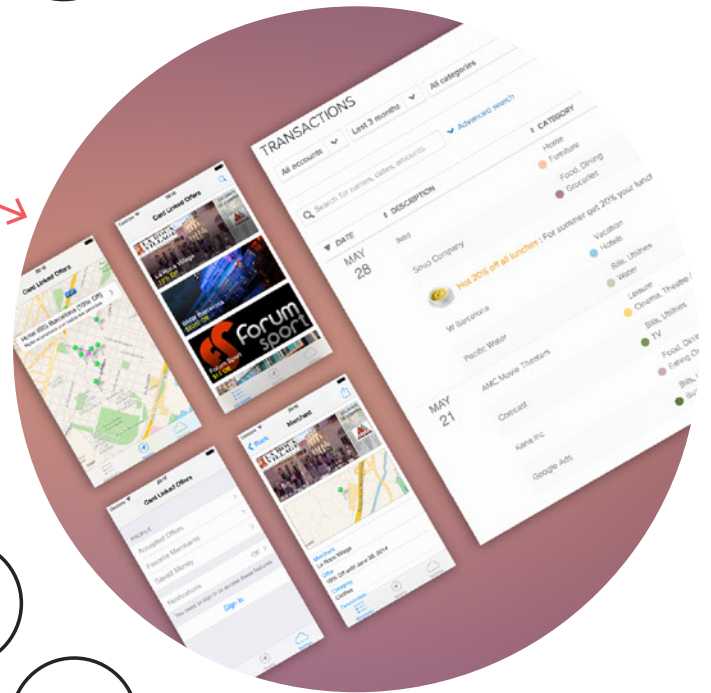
TRANSACTIONS
All accounts
Last 3 months
All categories
Search for names, dates, amounts...
Advanced search
DATE
DESCRIPTION
CATEGORY
MAY
28
Soso Company
Home
Furniture
Food, Dining
Groceries
Hot 20% off all lunches : For summer get 20% your lunch
Vacation
Hotels
W Barcelona
Bills, Utilities
Water
Pacific Water
Leisure
Cinema, Theatre
AMC Movie Theaters
Bills, Utilities
TV
MAY
21
Comcast
Food, Dining
Eating Out
Kena Inc
Bills
Google Ads

Card Linked Offers
Hotel W Barcelona (70% Off)
Card Linked Offers
La Roca Village
Forum Sport
forum sport
Card Linked Offers
PROFILE
Accepted Offers
Favorite Merchants
Saved Money
Notifications
Sign In
Back
Merchant
Merchant
La Roca Village
Offer
15% Off until June 28, 2014
Category
Clothes